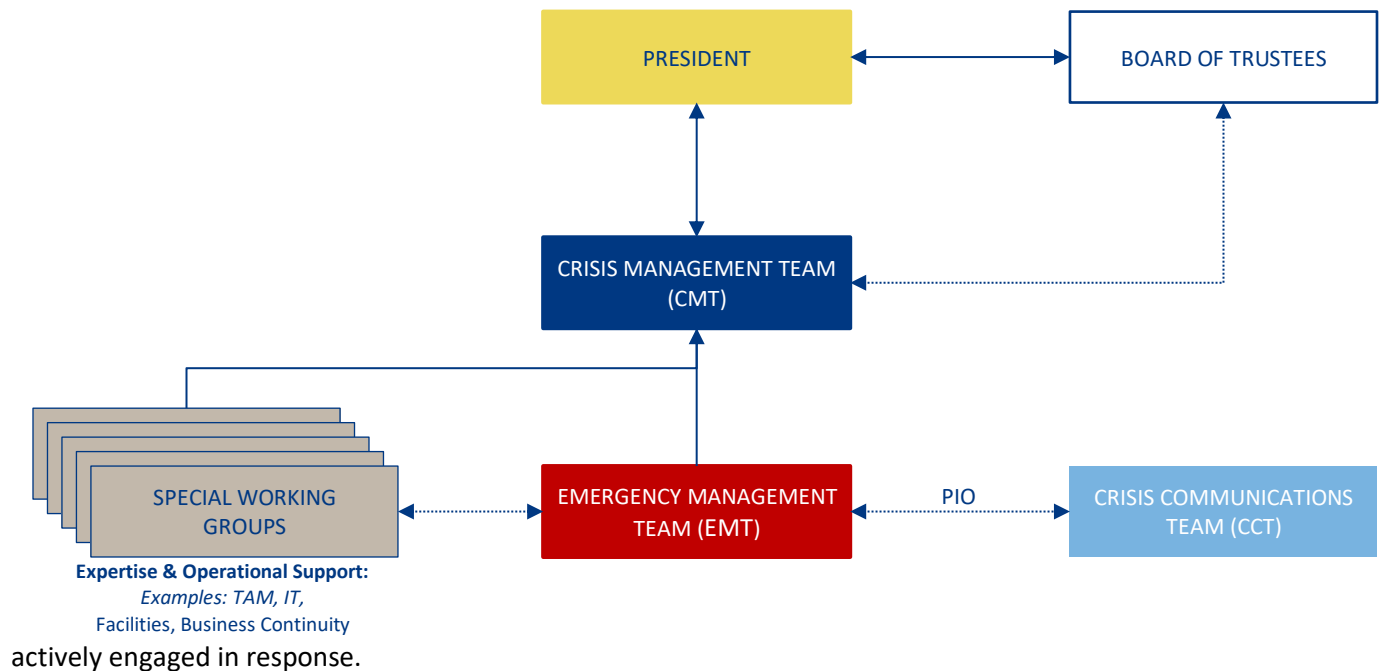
PRESIDENT

BOARD OF TRUSTEES

CRISIS MANAGEMENT TEAM (CMT)

SPECIAL WORKING GROUPS

Expertise & Operational Support:
*Examples: TAM, IT,*
Facilities, Business Continuity

EMERGENCY MANAGEMENT TEAM (EMT)

PIO

CRISIS COMMUNICATIONS TEAM (CCT)

actively engaged in response.